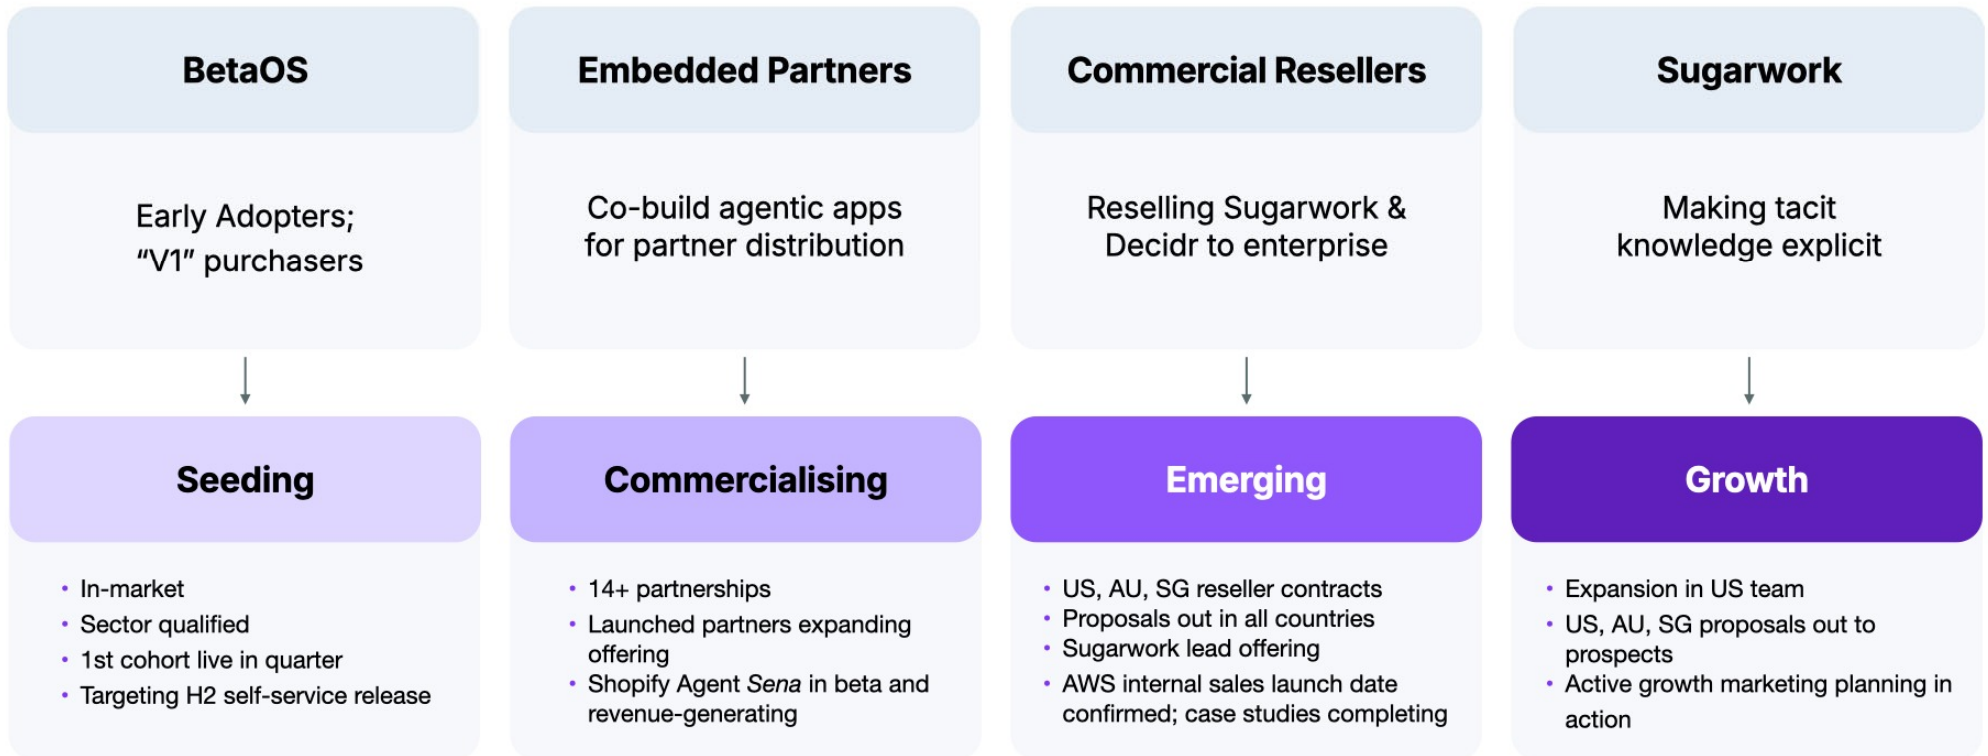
BetaOS

Early Adopters; "V1" purchasers

Seeding

- In-market
- Sector qualified
- 1st cohort live in quarter
- Targeting H2 self-service release

Embedded Partners

Co-build agentic apps for partner distribution

Commercialising

- 14+ partnerships
- Launched partners expanding offering
- Shopify Agent *Sena* in beta and revenue-generating

Commercial Resellers

Reselling Sugarwork & Decidr to enterprise

Emerging

- US, AU, SG reseller contracts
- Proposals out in all countries
- Sugarwork lead offering
- AWS internal sales launch date confirmed; case studies completing

Sugarwork

Making tacit knowledge explicit

Growth

- Expansion in US team
- US, AU, SG proposals out to prospects
- Active growth marketing planning in action